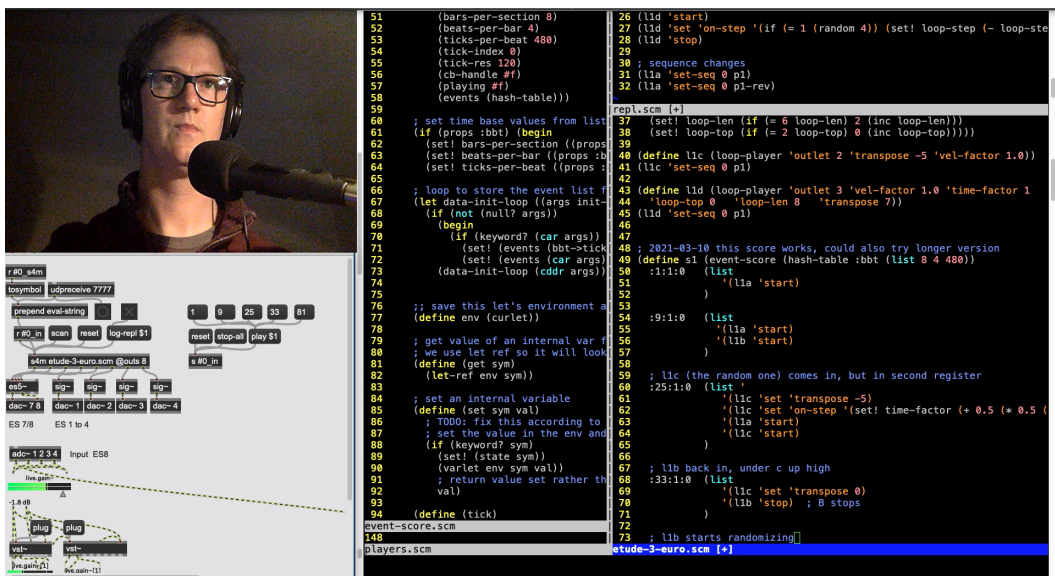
r #0_s4m
tosymbol
udpreceive 7777
prepend eval-string
r #0_in
scan
reset
log-repl $1
1
9
25
33
81
reset
stop-all
play $1
s #0_in
s4m etude-3-euro.scm @outs 8
es5~
sig~
sig~
sig~
sig~
dac~ 7 8
dac~ 1
dac~ 2
dac~ 3
dac~ 4
ES 7/8
ES 1 to 4
adc~ 1 2 3 4
Input ES8
live.gain~
-1.8 dB
plug
plug
vst~
vst~
live.gain~[1]
live.gain~[1]

51 (bars-per-section 8)
52 (beats-per-bar 4)
53 (ticks-per-beat 480)
54 (tick-index 0)
55 (tick-res 120)
56 (cb-handle #f)
57 (playing #f)
58 (events (hash-table)))
59
60 ; set time base values from list
61 (if (props :bbt) (begin
62 (set! bars-per-section ((props
63 (set! beats-per-bar ((props :b
64 (set! ticks-per-beat ((props :
65
66 ; loop to store the event list f
67 (let data-init-loop ((args init-
68 (if (not (null? args))
69 (begin
70 (if (keyword? (car args))
71 (set! (events (bbt->tick
72 (set! (events (car args))
73 (data-init-loop (cddr args))
74
75
76 ;; save this let's environment a
77 (define env (curlet))
78
79 ; get value of an internal var f
80 ; we use let ref so it will look
81 (define (get sym)
82 (let-ref env sym))
83
84 ; set an internal variable
85 (define (set sym val)
86 ; TODO: fix this according to
87 ; set the value in the env and
88 (if (keyword? sym)
89 (set! (state sym))
90 (varlet env sym val))
91 ; return value set rather th
92 val)
93
94 (define (tick)
event-score.scm
148
players.scm

26 (l1d 'start)
27 (l1d 'set 'on-step '(if (= 1 (random 4)) (set! loop-step (- loop-ste
28 (l1d 'stop)
29
30 ; sequence changes
31 (l1a 'set-seq 0 p1)
32 (l1a 'set-seq 0 p1-rev)
repl.scm [+]
37 (set! loop-len (if (= 6 loop-len) 2 (inc loop-len)))
38 (set! loop-top (if (= 2 loop-top) 0 (inc loop-top)))))
39
40 (define l1c (loop-player 'outlet 2 'transpose -5 'vel-factor 1.0))
41 (l1c 'set-seq 0 p1)
42
43 (define l1d (loop-player 'outlet 3 'vel-factor 1.0 'time-factor 1
44 'loop-top 0 'loop-len 8 'transpose 7))
45 (l1d 'set-seq 0 p1)
46
47
48 ; 2021-03-10 this score works, could also try longer version
49 (define s1 (event-score (hash-table :bbt (list 8 4 480))
50 :1:1:0 (list
51 '(l1a 'start)
52 )
53
54 :9:1:0 (list
55 '(l1a 'start)
56 '(l1b 'start)
57 )
58
59 ; l1c (the random one) comes in, but in second register
60 :25:1:0 (list '
61 '(l1c 'set 'transpose -5)
62 '(l1c 'set 'on-step '(set! time-factor (+ 0.5 (* 0.5 (
63 '(l1a 'start)
64 '(l1c 'start)
65 )
66
67 ; l1b back in, under c up high
68 :33:1:0 (list
69 '(l1c 'set 'transpose 0)
70 '(l1b 'stop) ; B stops
71 )
72
73 ; l1b starts randomizing
etude-3-euro.scm [+]